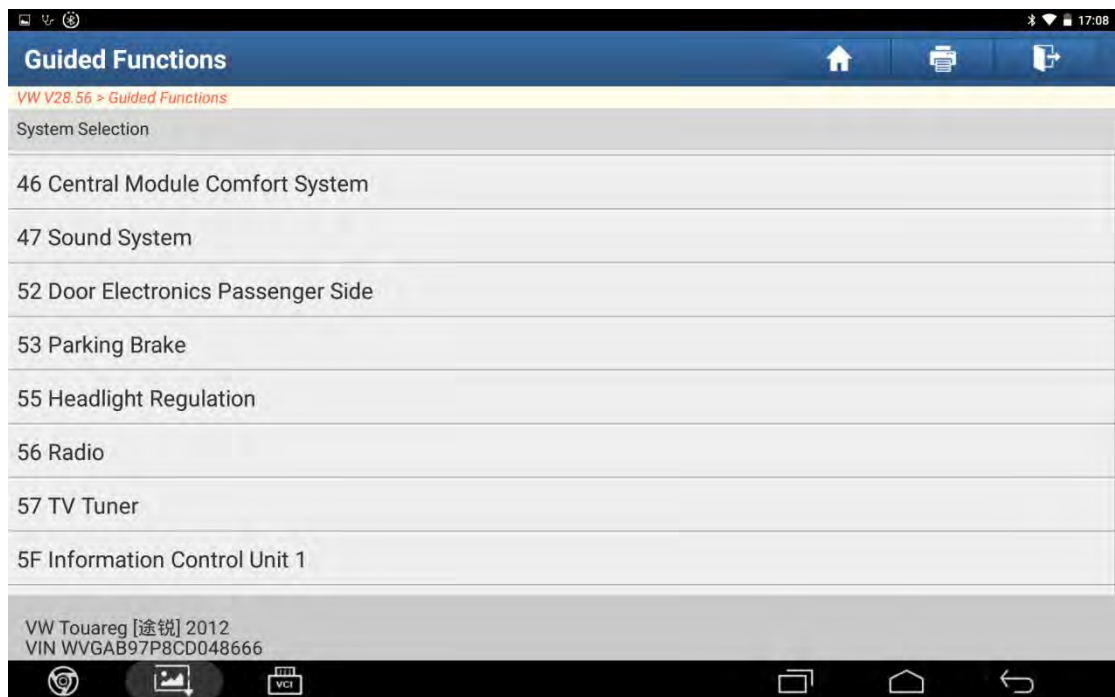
17:08

Guided Functions

VW V28.56 > Guided Functions

System Selection

46 Central Module Comfort System

47 Sound System

52 Door Electronics Passenger Side

53 Parking Brake

55 Headlight Regulation

56 Radio

57 TV Tuner

5F Information Control Unit 1

VW Touareg [途锐] 2012
VIN WVGAB97P8CD048666

VCI